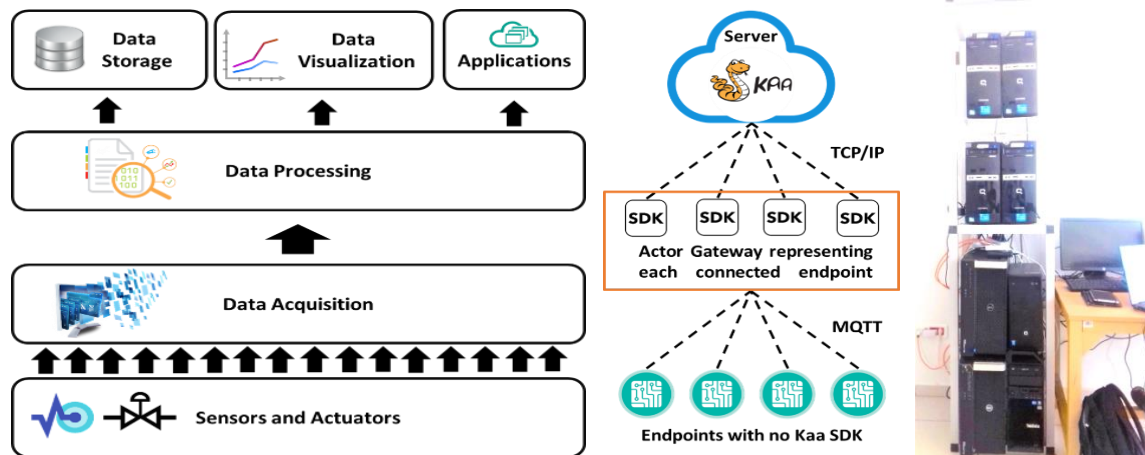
Data Storage

Data Visualization

Applications

Data Processing

010 011 100

Data Acquisition

Sensors and Actuators

Server

KAA

TCP/IP

SDK SDK SDK SDK

Actor Gateway representing each connected endpoint

MQTT

Endpoints with no Kaa SDK